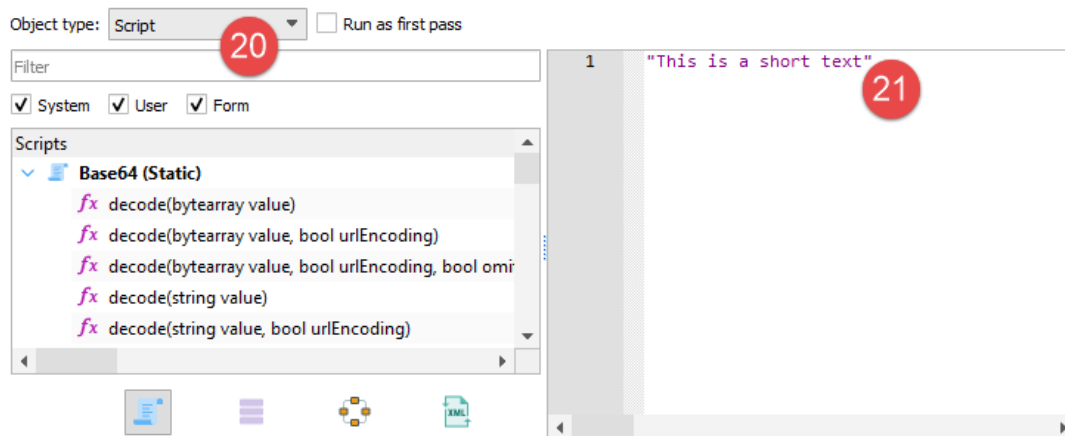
Object type: Script
20
Run as first pass
Filter
System User Form
Scripts
Base64 (Static)
fx decode(bytearray value)
fx decode(bytearray value, bool urlEncoding)
fx decode(bytearray value, bool urlEncoding, bool omi
fx decode(string value)
fx decode(string value, bool urlEncoding)
XML
1 "This is a short text"
21